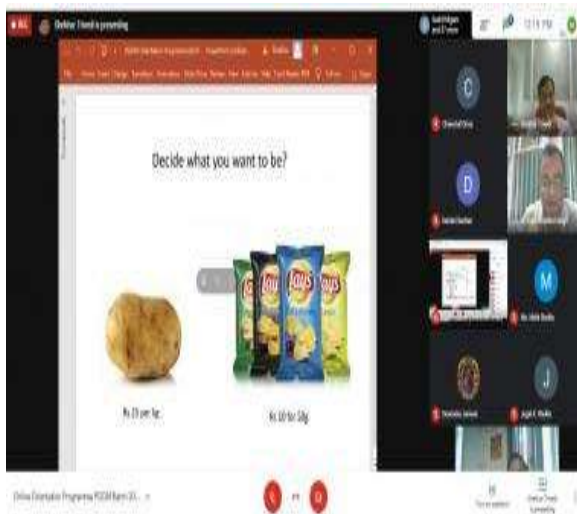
Deeksha Trivedi is presenting

12:15 PM

Decide what you want to be?

Lay's

Lay's

Lay's

Lay's

Rs 20 per 1kg

Rs 10 for 50g

C

D

M

J

Online Orientation Programme PGDM Batch 20... 

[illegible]

Deeksha Trivedi